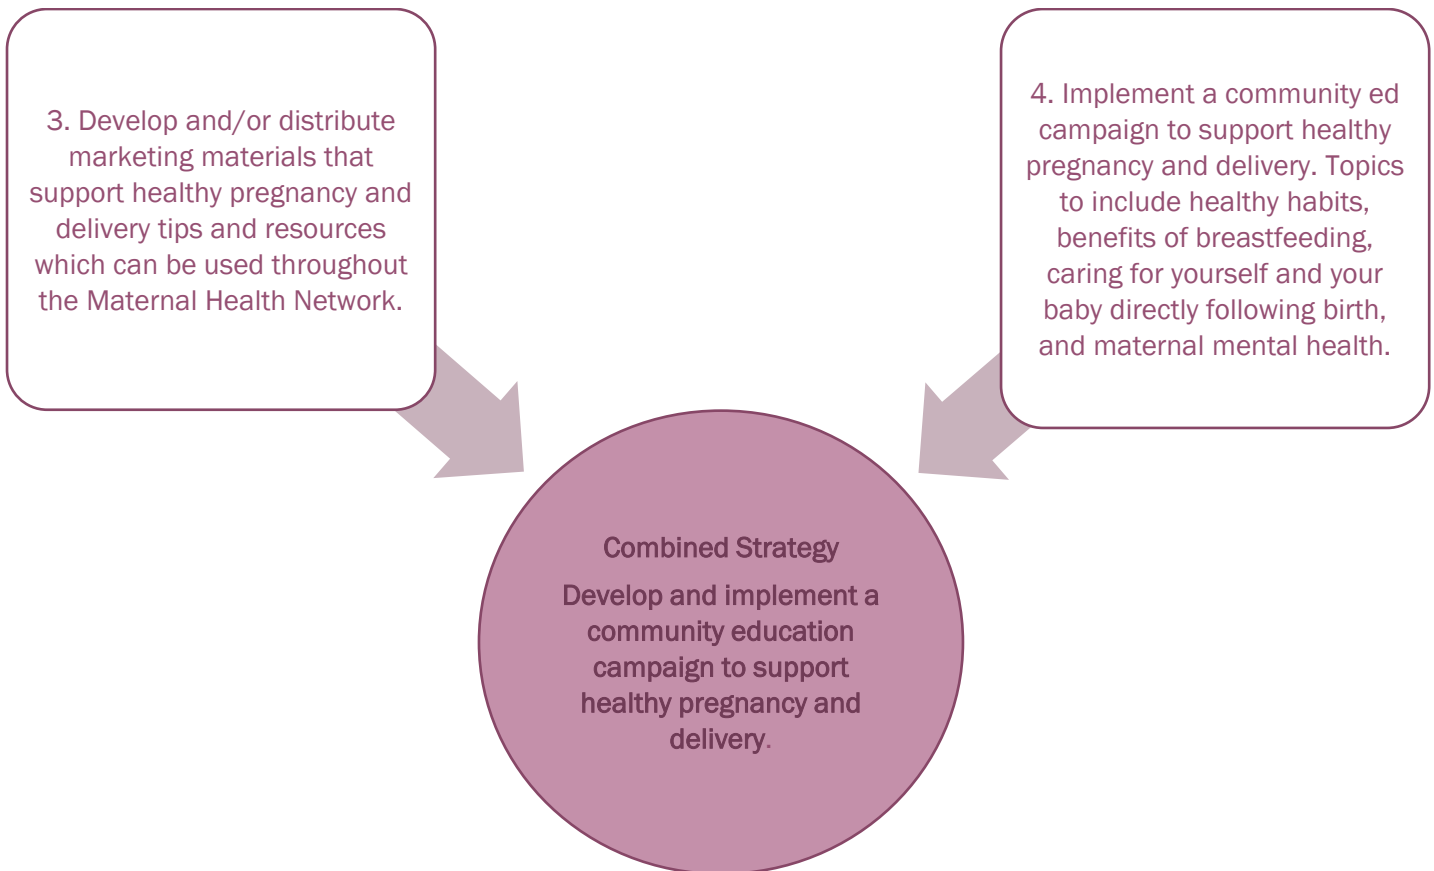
3. Develop and/or distribute marketing materials that support healthy pregnancy and delivery tips and resources which can be used throughout the Maternal Health Network.

4. Implement a community ed campaign to support healthy pregnancy and delivery. Topics to include healthy habits, benefits of breastfeeding, caring for yourself and your baby directly following birth, and maternal mental health.

Combined Strategy

Develop and implement a community education campaign to support healthy pregnancy and delivery.